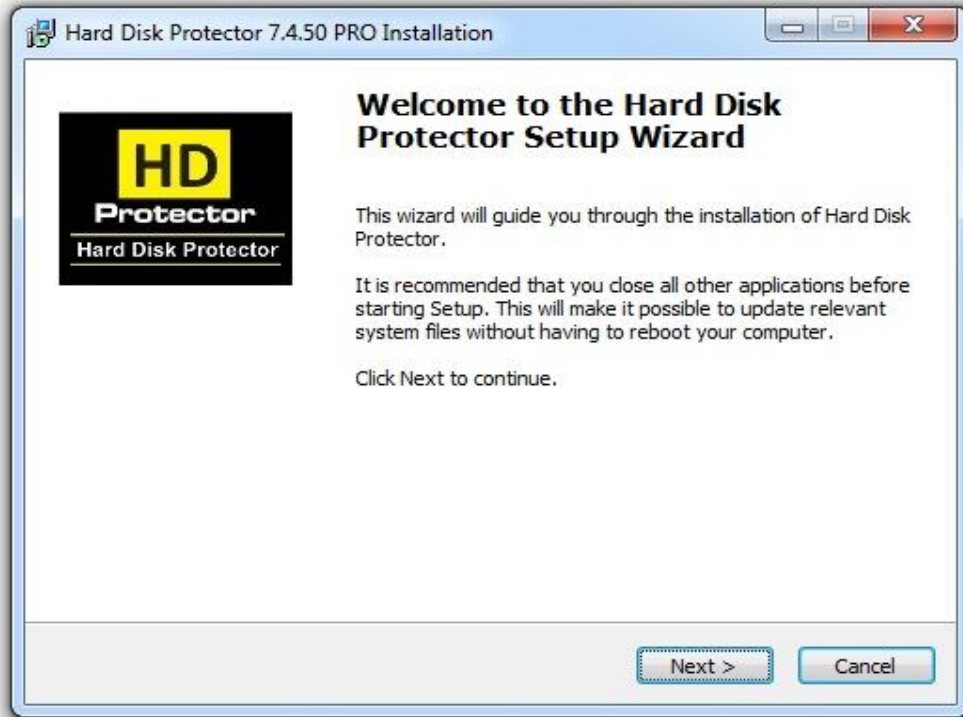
Hard Disk Protector 7.4.50 PRO Installation

HD
Protector
Hard Disk Protector

Welcome to the Hard Disk Protector Setup Wizard

This wizard will guide you through the installation of Hard Disk Protector.

It is recommended that you close all other applications before starting Setup. This will make it possible to update relevant system files without having to reboot your computer.

Click Next to continue.

Next >
Cancel